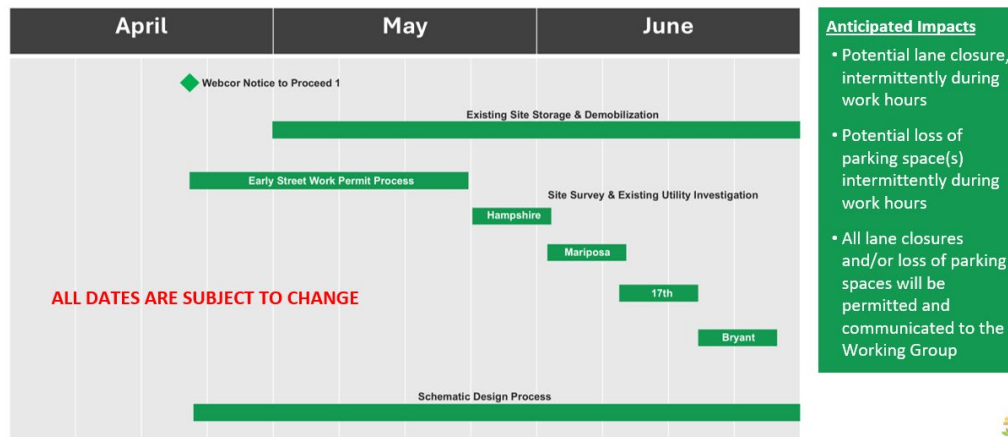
April | May | June

Webcor Notice to Proceed 1

Existing Site Storage & Demobilization

Early Street Work Permit Process

Site Survey & Existing Utility Investigation

Hampshire

Mariposa

ALL DATES ARE SUBJECT TO CHANGE

17th

Bryant

Schematic Design Process

Anticipated Impacts

• Potential lane closure, intermittently during work hours

• Potential loss of parking space(s) intermittently during work hours

• All lane closures and/or loss of parking spaces will be permitted and communicated to the Working Group